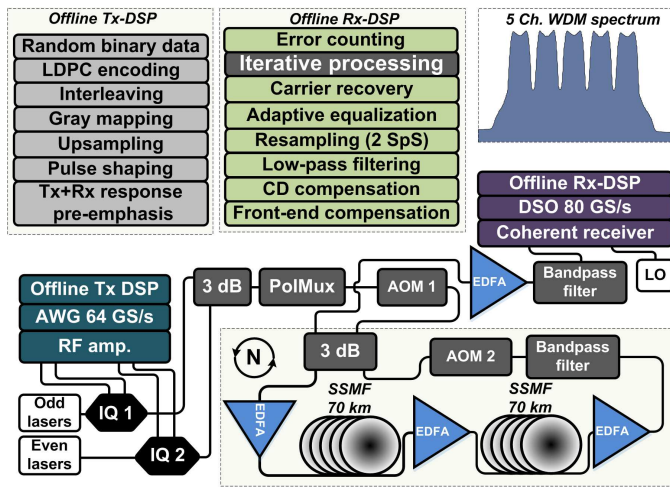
Offline Tx-DSP
Random binary data
LDPC encoding
Interleaving
Gray mapping
Upsampling
Pulse shaping
Tx+Rx response pre-emphasis

Offline Rx-DSP
Error counting
Iterative processing
Carrier recovery
Adaptive equalization
Resampling (2 SpS)
Low-pass filtering
CD compensation
Front-end compensation

5 Ch. WDM spectrum

Offline Rx-DSP
DSO 80 GS/s
Coherent receiver

Offline Tx DSP
AWG 64 GS/s
RF amp.

3 dB
PolMux
AOM 1
EDFA
Bandpass filter
LO

N
3 dB
AOM 2
Bandpass filter

Odd lasers
IQ 1
Even lasers
IQ 2

EDFA
SSMF 70 km
EDFA
SSMF 70 km
EDFA